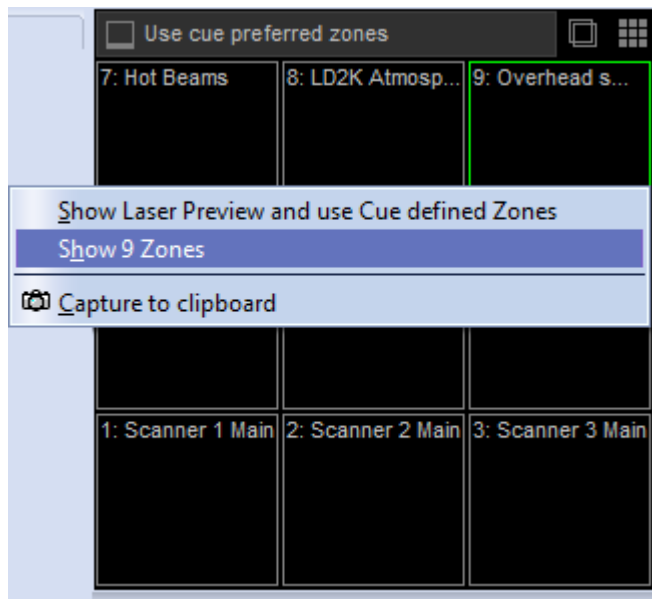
Use cue preferred zones

7: Hot Beams
8: LD2K Atmosp...
9: Overhead s...

Show Laser Preview and use Cue defined Zones
Show 9 Zones
Capture to clipboard

1: Scanner 1 Main
2: Scanner 2 Main
3: Scanner 3 Main